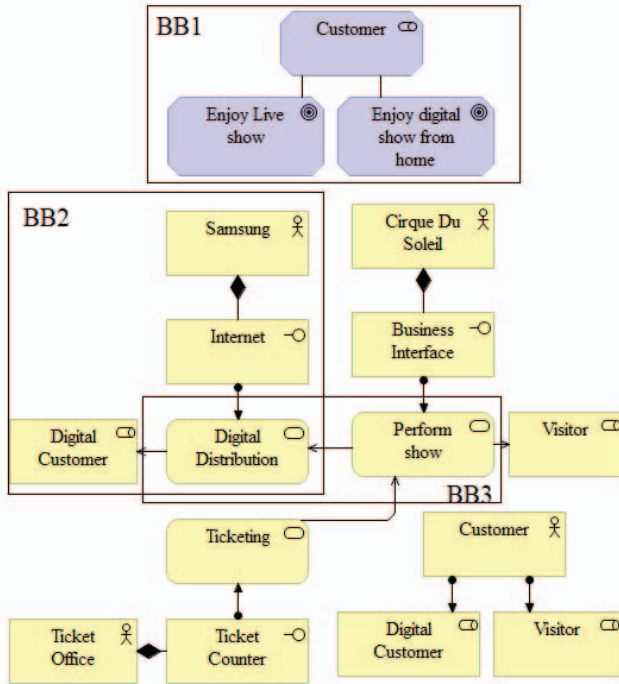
BB1

Customer

Enjoy Live show

Enjoy digital show from home

BB2

Samsung

Cirque Du Soleil

Internet

Business Interface

Digital Customer

Digital Distribution

Perform show

Visitor

BB3

Ticketing

Customer

Ticket Office

Ticket Counter

Digital Customer

Visitor